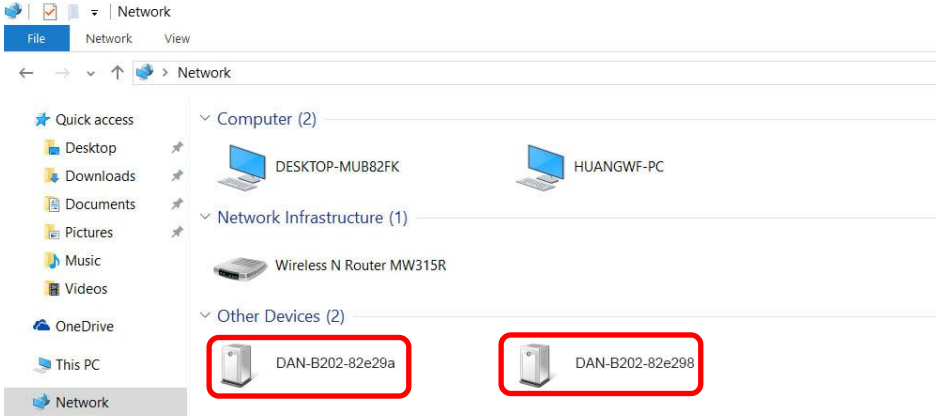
Network
File Network View
Network
Quick access
Desktop
Downloads
Documents
Pictures
Music
Videos
OneDrive
This PC
Network
Computer (2)
DESKTOP-MUB82FK
HUANGWF-PC
Network Infrastructure (1)
Wireless N Router MW315R
Other Devices (2)
DAN-B202-82e29a
DAN-B202-82e298